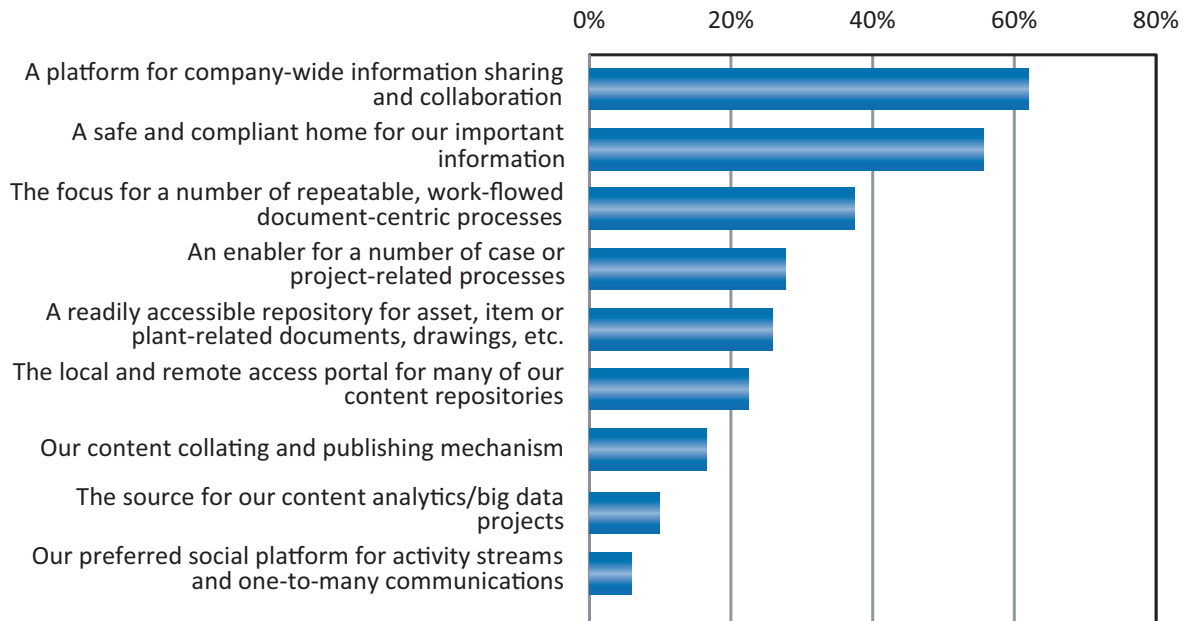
0% 20% 40% 60% 80%

A platform for company-wide information sharing and collaboration

A safe and compliant home for our important information

The focus for a number of repeatable, work-flowed document-centric processes

An enabler for a number of case or project-related processes

A readily accessible repository for asset, item or plant-related documents, drawings, etc.

The local and remote access portal for many of our content repositories

Our content collating and publishing mechanism

The source for our content analytics/big data projects

Our preferred social platform for activity streams and one-to-many communications